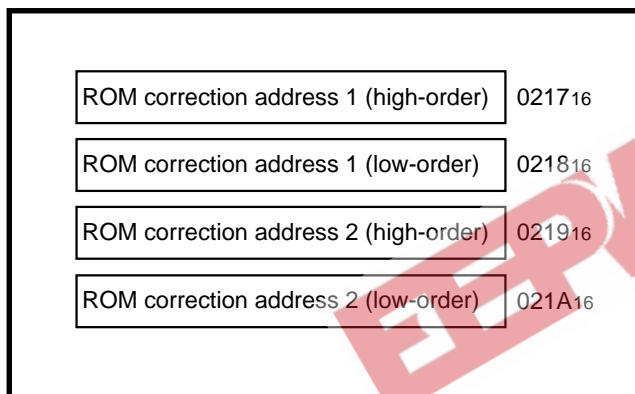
ROM correction address 1 (high-order) $0217_{16}$

ROM correction address 1 (low-order) $0218_{16}$

ROM correction address 2 (high-order) $0219_{16}$

ROM correction address 2 (low-order) $021A_{16}$